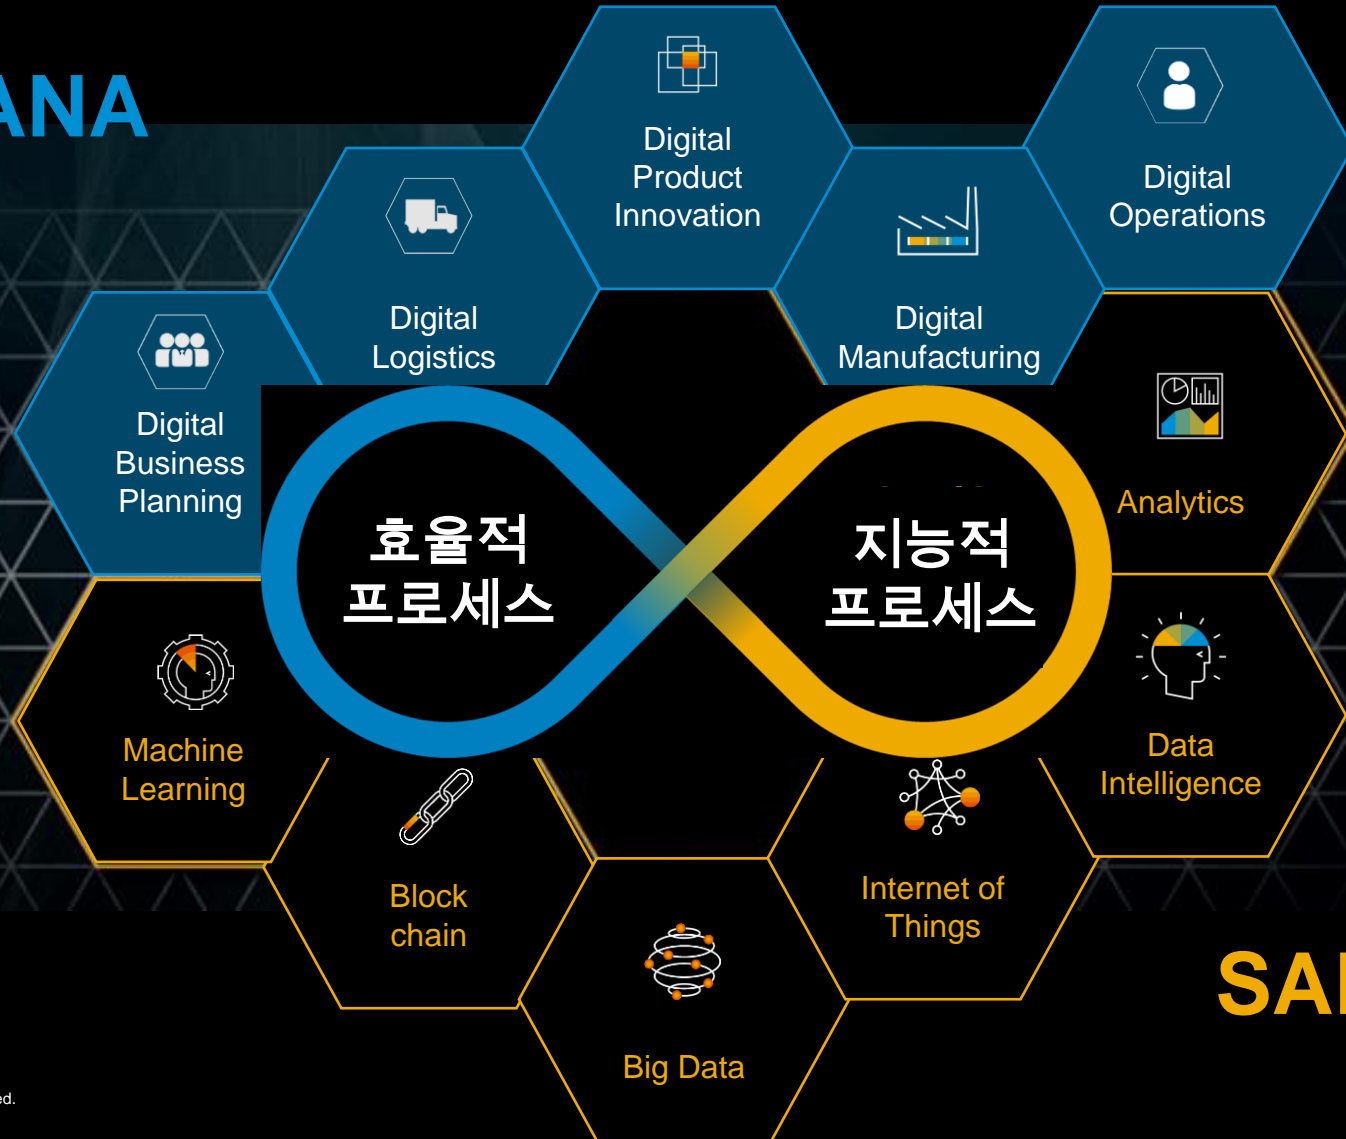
ANA

Digital Product Innovation

Digital Operations

Digital Logistics

Digital Manufacturing

Digital Business Planning

효율적 프로세스

지능적 프로세스

Analytics

Machine Learning

Data Intelligence

Block chain

Internet of Things

Big Data

SA

ed.